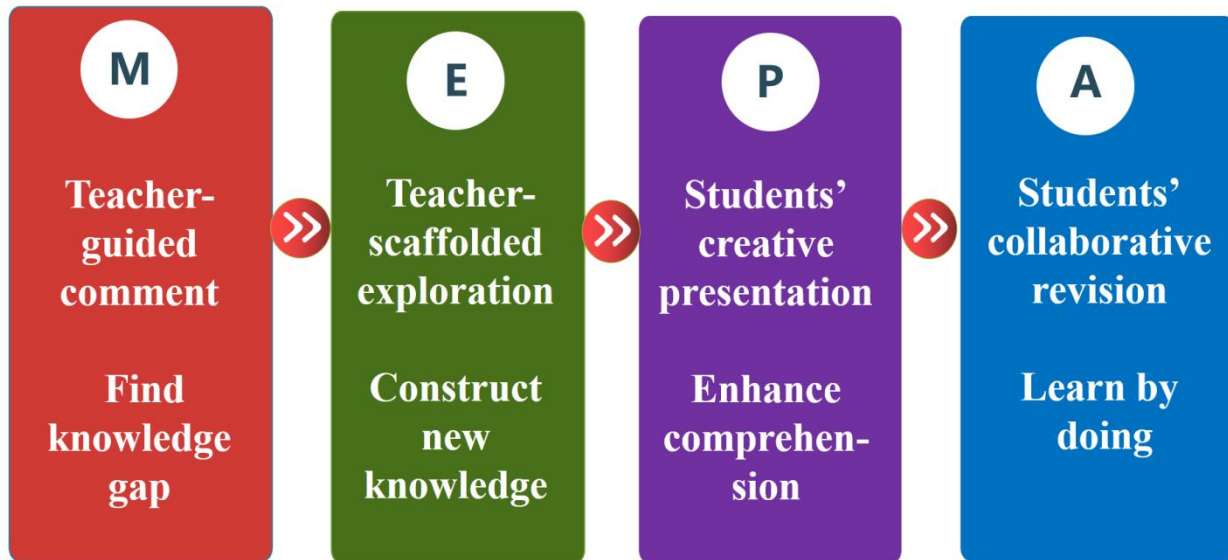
M

Teacher-guided comment

Find knowledge gap

E

Teacher-scaffolded exploration

Construct new knowledge

P

Students' creative presentation

Enhance comprehension

A

Students' collaborative revision

Learn by doing